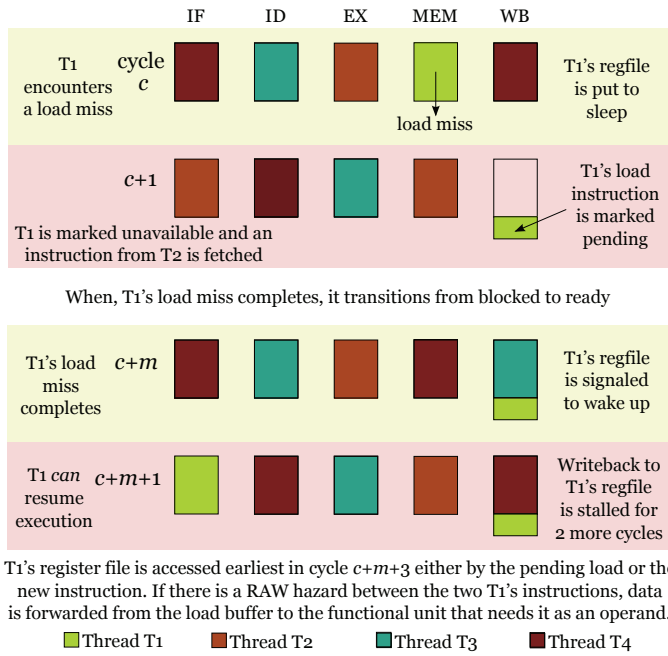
IF ID EX MEM WB

T1 encounters a load miss

cycle $c$

load miss

T1's regfile is put to sleep

$c$+1

T1 is marked unavailable and an instruction from T2 is fetched

T1's load instruction is marked pending

When, T1's load miss completes, it transitions from blocked to ready

T1's load miss completes

$c$+$m$

T1's regfile is signaled to wake up

T1 *can* resume execution

$c$+$m$+1

Writeback to T1's regfile is stalled for 2 more cycles

T1's register file is accessed earliest in cycle $c$+$m$+3 either by the pending load or the new instruction. If there is a RAW hazard between the two T1's instructions, data is forwarded from the load buffer to the functional unit that needs it as an operand.

Thread T1 Thread T2 Thread T3 Thread T4